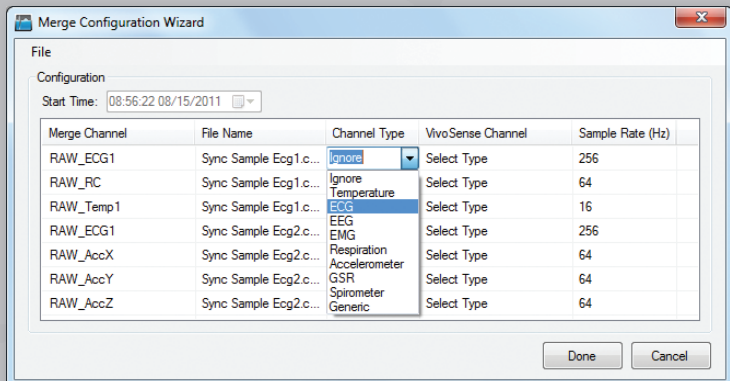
Merge Configuration Wizard

File

Configuration

Start Time: 08:56:22 08/15/2011

| Merge Channel | File Name | Channel Type | VivoSense Channel | Sample Rate (Hz) |
|---|---|---|---|---|
| RAW_ECG1 | Sync Sample Ecg1.c... | Ignore | Select Type | 256 |
| RAW_RC | Sync Sample Ecg1.c... | | Select Type | 64 |
| RAW_Temp1 | Sync Sample Ecg1.c... | | Select Type | 16 |
| RAW_ECG1 | Sync Sample Ecg2.c... | | Select Type | 256 |
| RAW_AccX | Sync Sample Ecg2.c... | | Select Type | 64 |
| RAW_AccY | Sync Sample Ecg2.c... | | Select Type | 64 |
| RAW_AccZ | Sync Sample Ecg2.c... | | Select Type | 64 |

Ignore
Temperature
ECG
EEG
EMG
Respiration
Accelerometer
GSR
Spirometer
Generic

Done Cancel